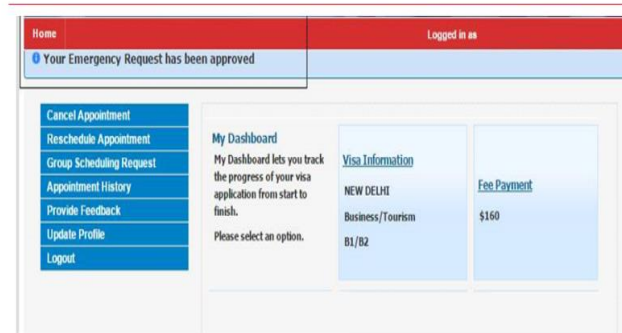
Home

Logged in as

Your Emergency Request has been approved

Cancel Appointment
Reschedule Appointment
Group Scheduling Request
Appointment History
Provide Feedback
Update Profile
Logout

My Dashboard

My Dashboard lets you track the progress of your visa application from start to finish.

Please select an option.

Visa Information

NEW DELHI

Business/Tourism

B1/B2

Fee Payment

$160